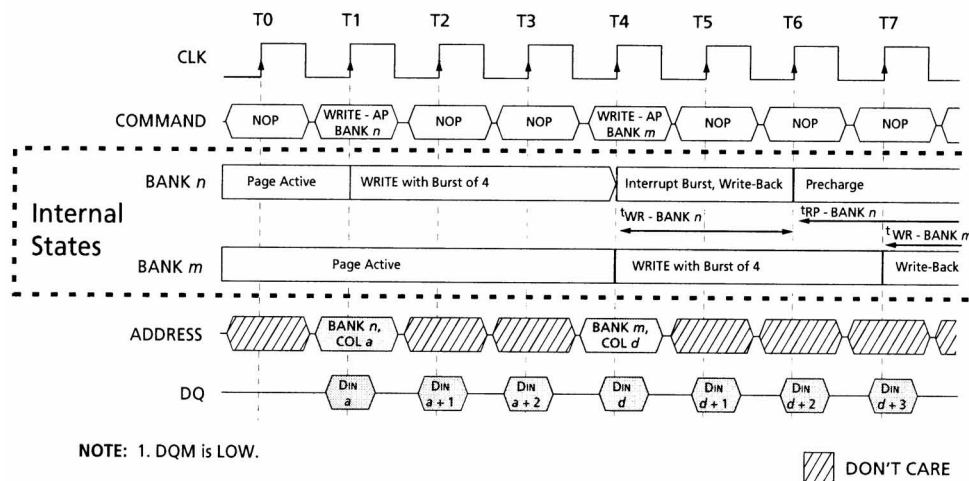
T0 T1 T2 T3 T4 T5 T6 T7

CLK

COMMAND NOP WRITE - AP BANK $n$ NOP NOP WRITE - AP BANK $m$ NOP NOP NOP

Internal States

BANK $n$ Page Active WRITE with Burst of 4 Interrupt Burst, Write-Back Precharge

$t_{WR}$ - BANK $n$ $t_{RP}$ - BANK $n$ $t_{WR}$ - BANK $m$

BANK $m$ Page Active WRITE with Burst of 4 Write-Back

ADDRESS BANK $n$, COL $a$ BANK $m$, COL $d$

DQ DIN $a$ DIN $a+1$ DIN $a+2$ DIN $d$ DIN $d+1$ DIN $d+2$ DIN $d+3$

NOTE: 1. DQM is LOW.

DON'T CARE